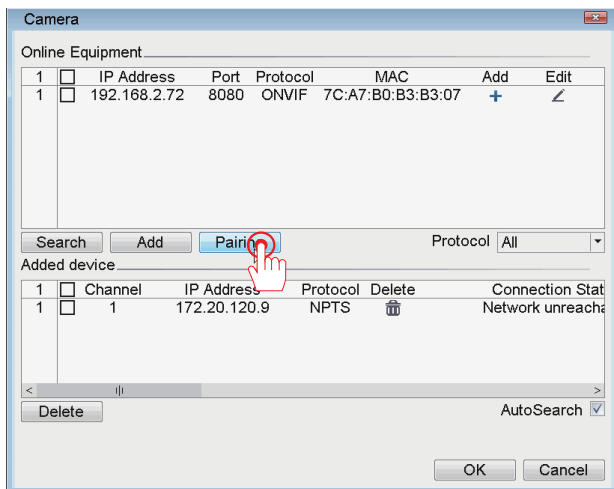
Camera

Online Equipment

| 1 | ☐ | IP Address | Port | Protocol | MAC | Add | Edit |
|---|---|---|---|---|---|---|---|
| 1 | ☐ | 192.168.2.72 | 8080 | ONVIF | 7C:A7:B0:B3:B3:07 | + | |

Search Add Pairing Protocol All

Added device

| 1 | ☐ | Channel | IP Address | Protocol | Delete | Connection Stat |
|---|---|---|---|---|---|---|
| 1 | ☐ | 1 | 172.20.120.9 | NPTS | | Network unreacha |

Delete AutoSearch

OK Cancel